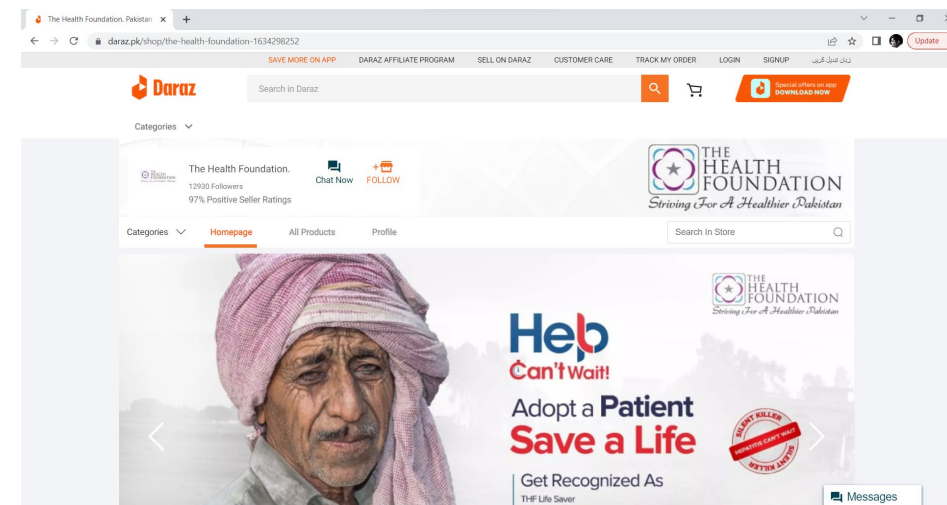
The Health Foundation. Pakistan ×
+

daraz.pk/shop/the-health-foundation-1634298252

Update

SAVE MORE ON APP DARAZ AFFILIATE PROGRAM SELL ON DARAZ CUSTOMER CARE TRACK MY ORDER LOGIN SIGNUP زبان تبدیل کریں

Daraz

Search in Daraz

Special offers on app
DOWNLOAD NOW

Categories

The Health Foundation.
12930 Followers
97% Positive Seller Ratings

Chat Now
FOLLOW

THE HEALTH FOUNDATION
Striving For A Healthier Pakistan

Categories Homepage All Products Profile

Search In Store

THE HEALTH FOUNDATION
Striving For A Healthier Pakistan

Help Can't Wait!

Adopt a Patient
Save a Life

SILENT KILLER
HEPATITIS CAN'T WAIT
SILENT KILLER

Get Recognized As
THF Life Saver

Messages